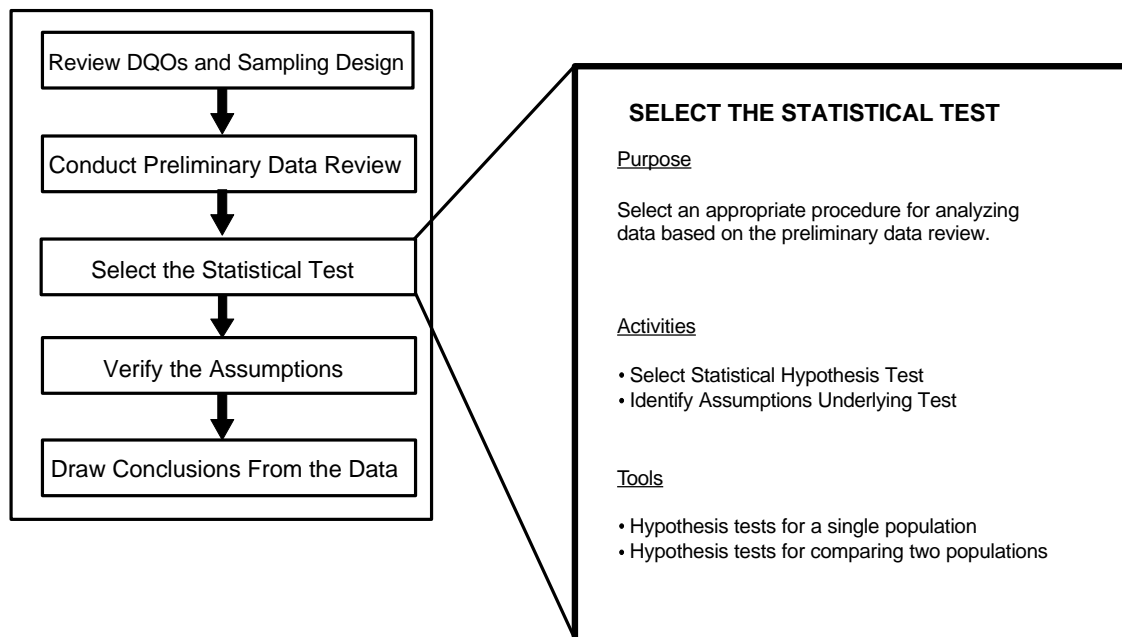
Review DQOs and Sampling Design

Conduct Preliminary Data Review

Select the Statistical Test

Verify the Assumptions

Draw Conclusions From the Data

SELECT THE STATISTICAL TEST

Purpose

Select an appropriate procedure for analyzing data based on the preliminary data review.

Activities

• Select Statistical Hypothesis Test
• Identify Assumptions Underlying Test

Tools

• Hypothesis tests for a single population
• Hypothesis tests for comparing two populations